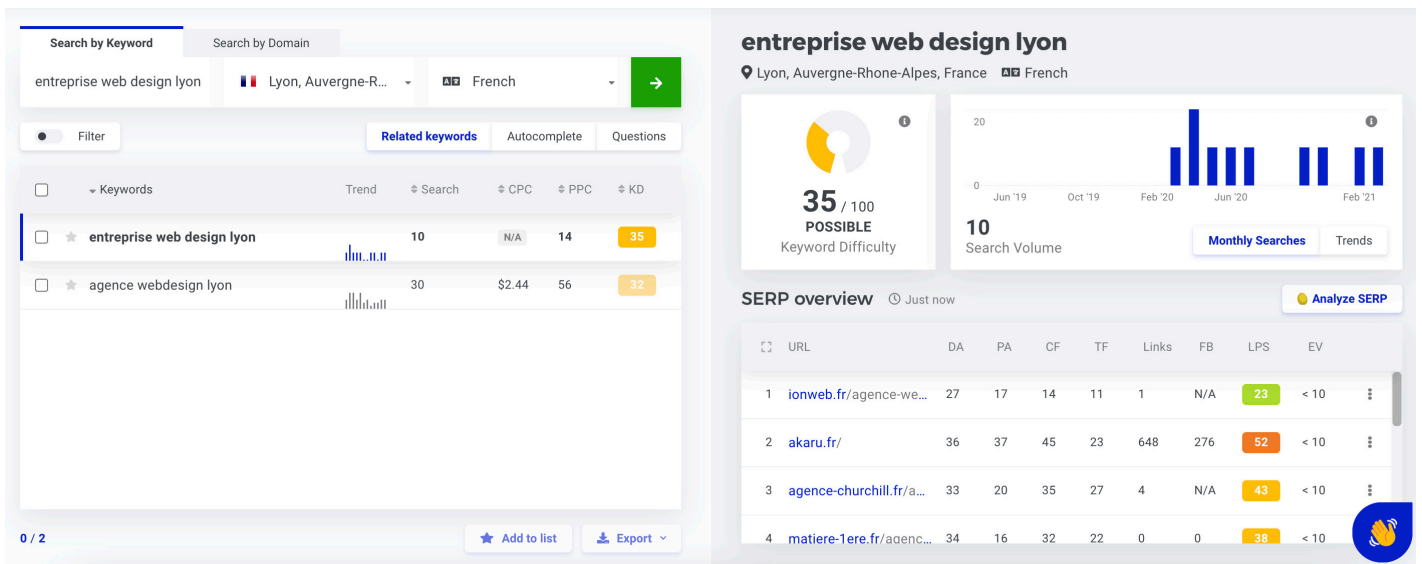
Search by Keyword | Search by Domain

entreprise web design lyon | Lyon, Auvergne-R... | French | →

Filter

Related keywords | Autocomplete | Questions

| | Keywords | Trend | Search | CPC | PPC | KD |
|---|---|---|---|---|---|---|
| | entreprise web design lyon | | 10 | N/A | 14 | 35 |
| | agence webdesign lyon | | 30 | $2.44 | 56 | 32 |

0 / 2

Add to list | Export

entreprise web design lyon

Lyon, Auvergne-Rhone-Alpes, France | French

35 / 100
POSSIBLE
Keyword Difficulty

20
0
Jun '19 | Oct '19 | Feb '20 | Jun '20 | Feb '21

10
Search Volume

Monthly Searches | Trends

SERP overview | Just now

Analyze SERP

| | URL | DA | PA | CF | TF | Links | FB | LPS | EV |
|---|---|---|---|---|---|---|---|---|---|
| 1 | ionweb.fr/agence-we... | 27 | 17 | 14 | 11 | 1 | N/A | 23 | < 10 |
| 2 | akaru.fr/ | 36 | 37 | 45 | 23 | 648 | 276 | 52 | < 10 |
| 3 | agence-churchill.fr/a... | 33 | 20 | 35 | 27 | 4 | N/A | 43 | < 10 |
| 4 | matiere-1ere.fr/agenc... | 34 | 16 | 32 | 22 | 0 | 0 | 38 | < 10 |